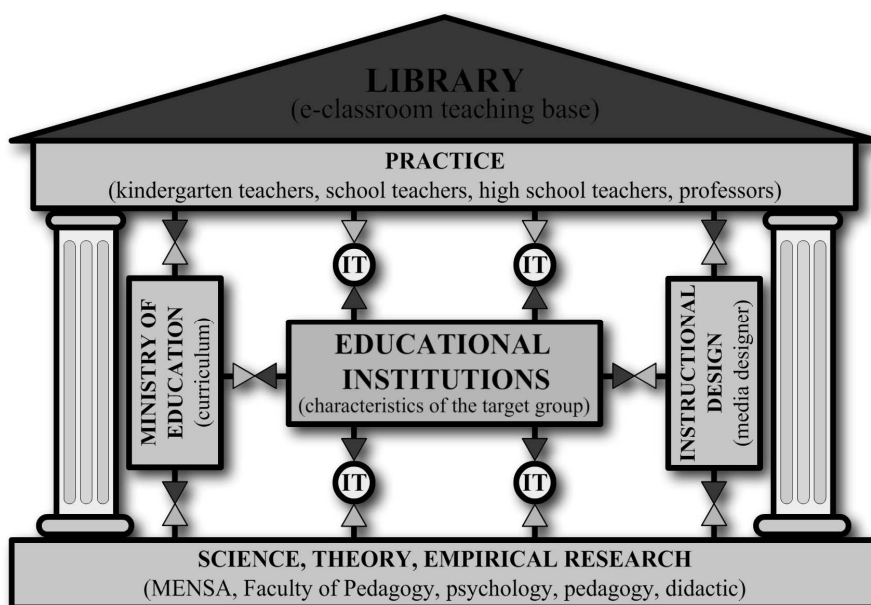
LIBRARY
(e-classroom teaching base)

PRACTICE
(kindergarten teachers, school teachers, high school teachers, professors)

IT

IT

MINISTRY OF EDUCATION
(curriculum)

EDUCATIONAL INSTITUTIONS
(characteristics of the target group)

INSTRUCTIONAL DESIGN
(media designer)

IT

IT

SCIENCE, THEORY, EMPIRICAL RESEARCH
(MENSA, Faculty of Pedagogy, psychology, pedagogy, didactic)